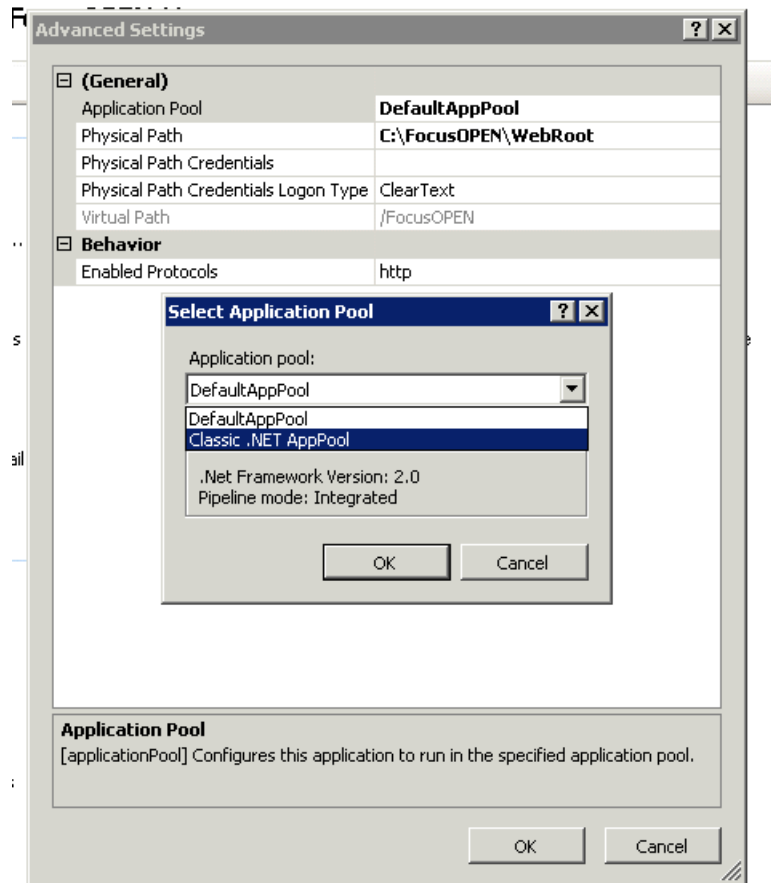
Advanced Settings

? X

⊟ (General)

| | |
|---|---|
| Application Pool | DefaultAppPool |
| Physical Path | C:\FocusOPEN\WebRoot |
| Physical Path Credentials | |
| Physical Path Credentials Logon Type | ClearText |
| Virtual Path | /FocusOPEN |

⊟ Behavior

| | |
|---|---|
| Enabled Protocols | http |

Select Application Pool

? X

Application pool:

DefaultAppPool

DefaultAppPool
Classic .NET AppPool

.Net Framework Version: 2.0
Pipeline mode: Integrated

OK Cancel

Application Pool
[applicationPool] Configures this application to run in the specified application pool.

OK Cancel